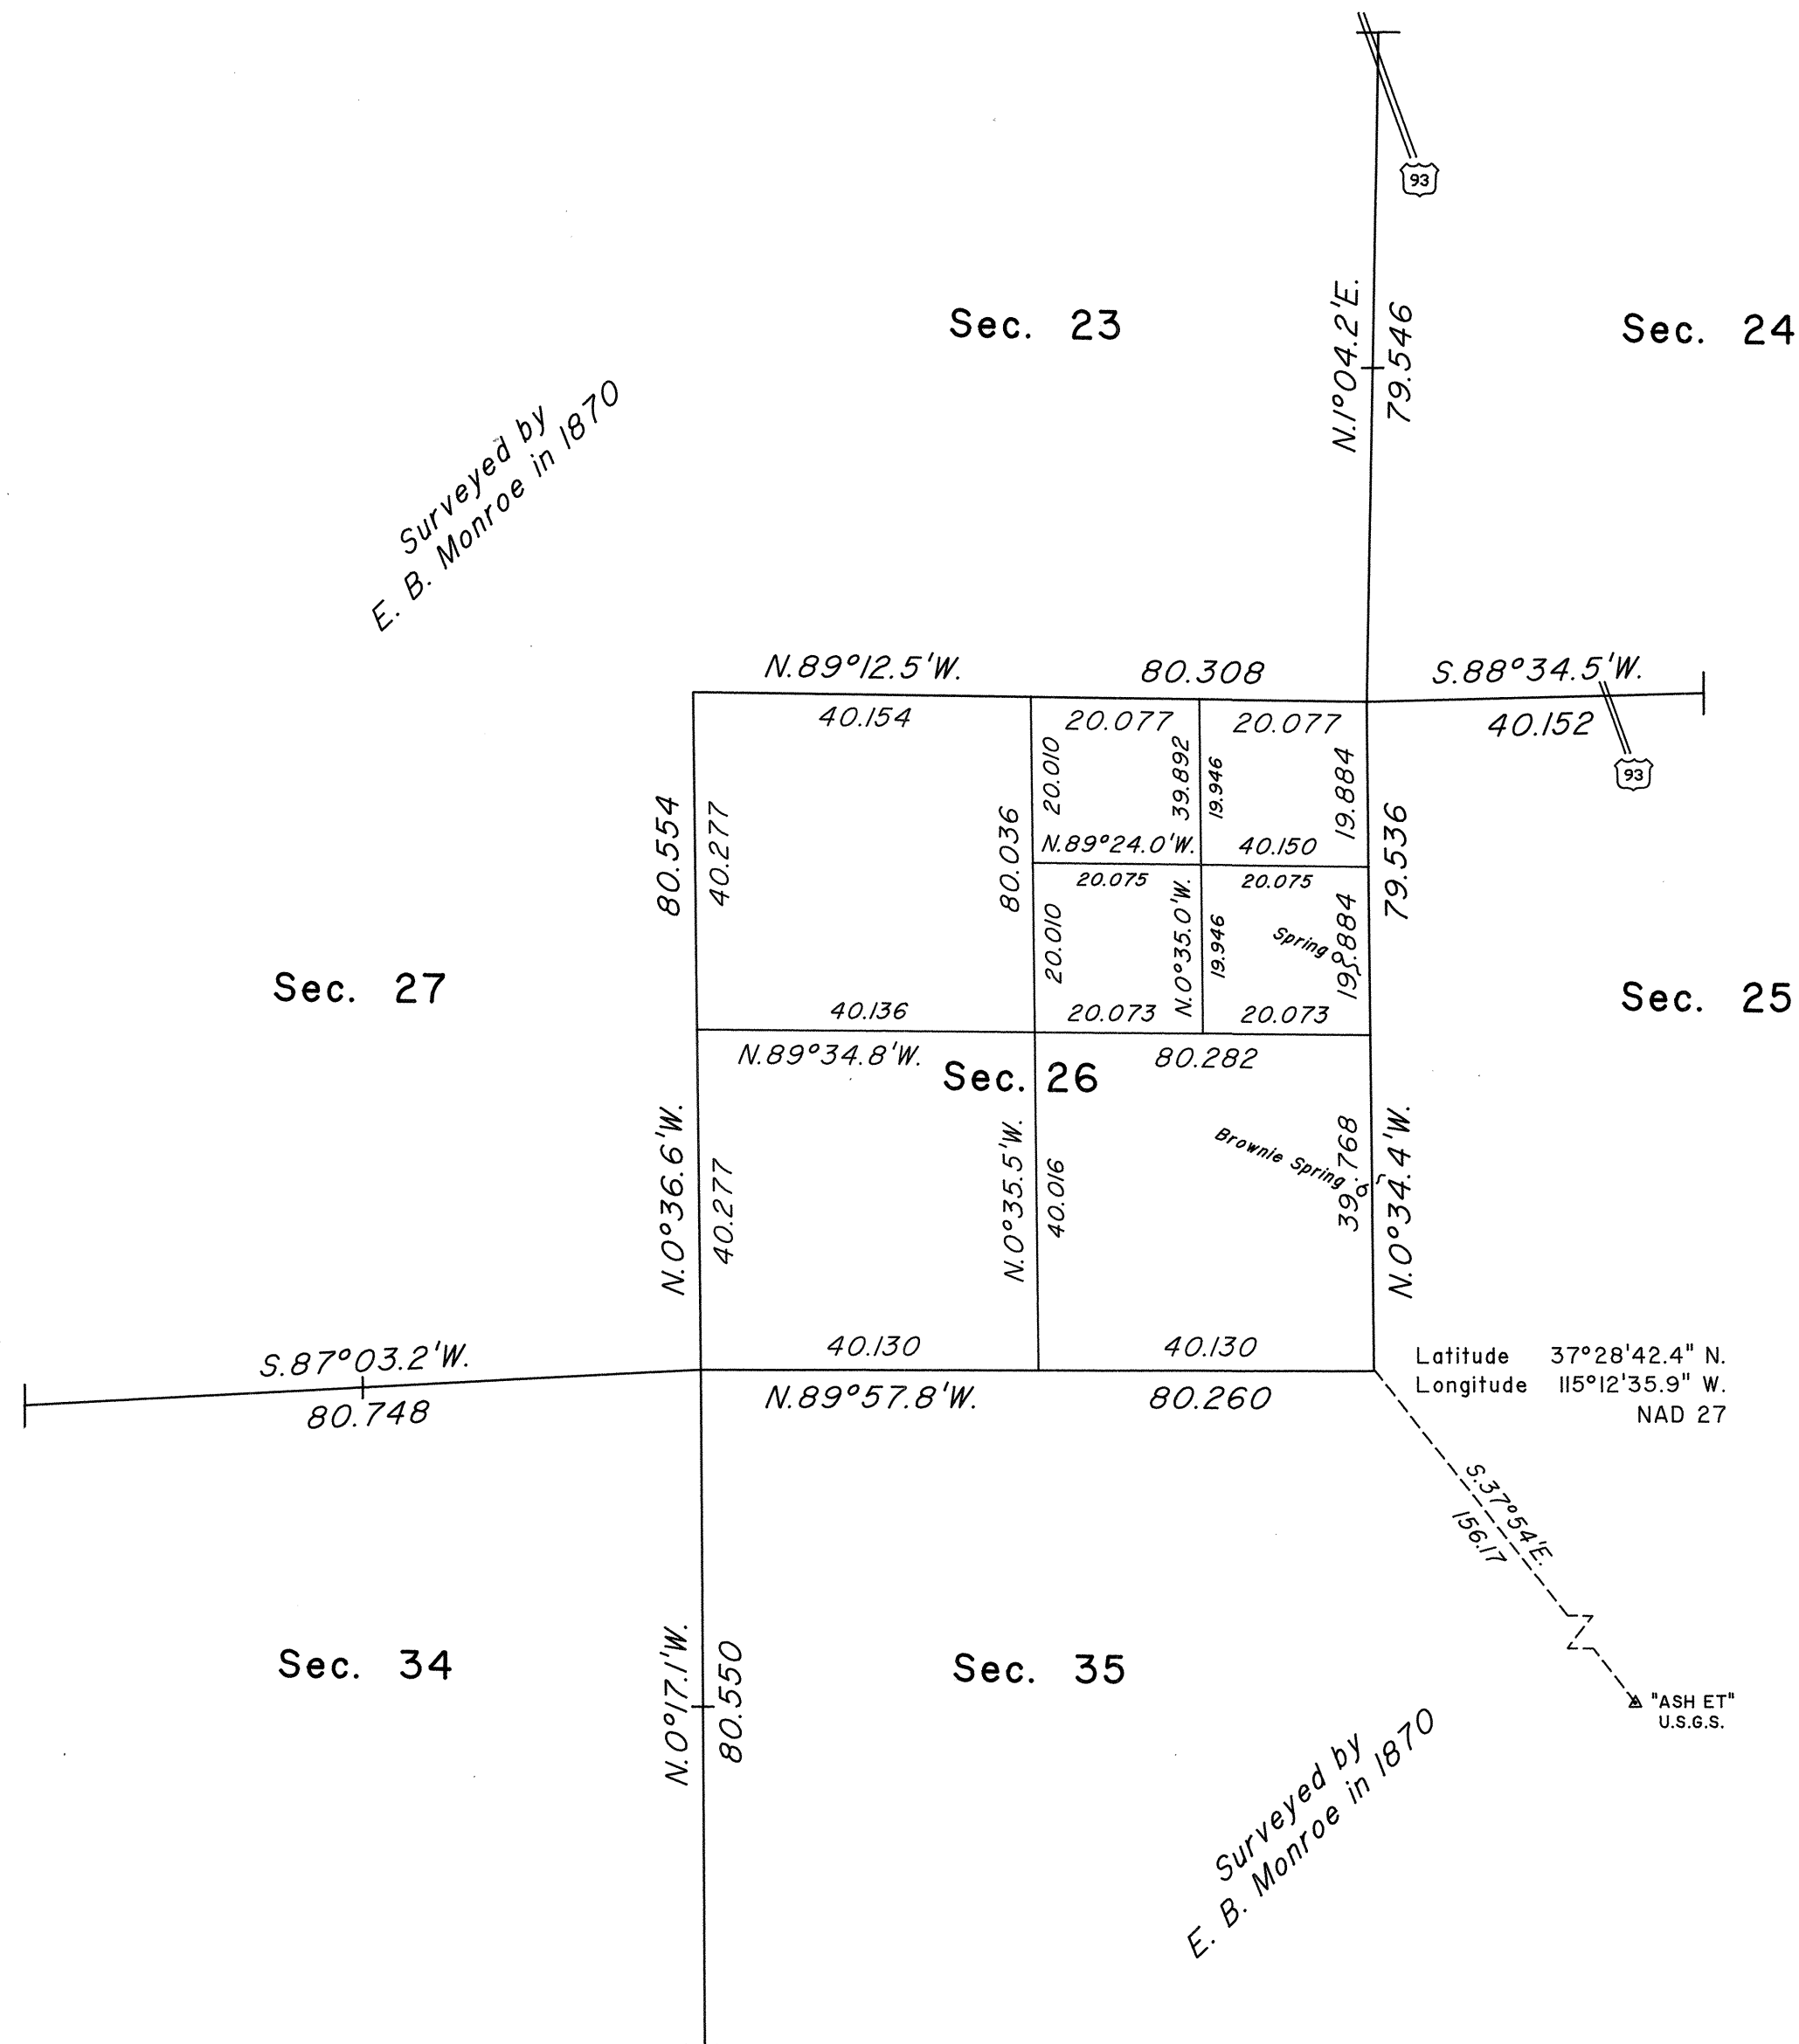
93

Sec. 23

Sec. 24

N.1°04.2'E.
79.546

Surveyed by
E. B. Monroe in 1870

N.89°12.5'W.
80.308
S.88°34.5'W.
40.152
93

40.154
20.077
20.077
20.010
39.892
19.946
19.884
80.554
40.277
80.036
N.89°24.0'W.
40.150
79.536
20.075
20.075
20.010
N.0°35.0'W.
19.946
Spring
19.884

Sec. 27

Sec. 25

40.136
20.073
20.073
N.89°34.8'W.
Sec. 26
80.282

Brownie Spring
39.768
N.0°36.6'W.
40.277
N.0°35.5'W.
40.016
N.0°34.4'W.

40.130
40.130
S.87°03.2'W.
80.748
N.89°57.8'W.
80.260

Latitude 37°28'42.4" N.
Longitude 115°12'35.9" W.
NAD 27

S.37°54'E.
156.17

"ASH ET"
U.S.G.S.

Sec. 34
N.0°17.1'W.
80.550
Sec. 35

Surveyed by
E. B. Monroe in 1870